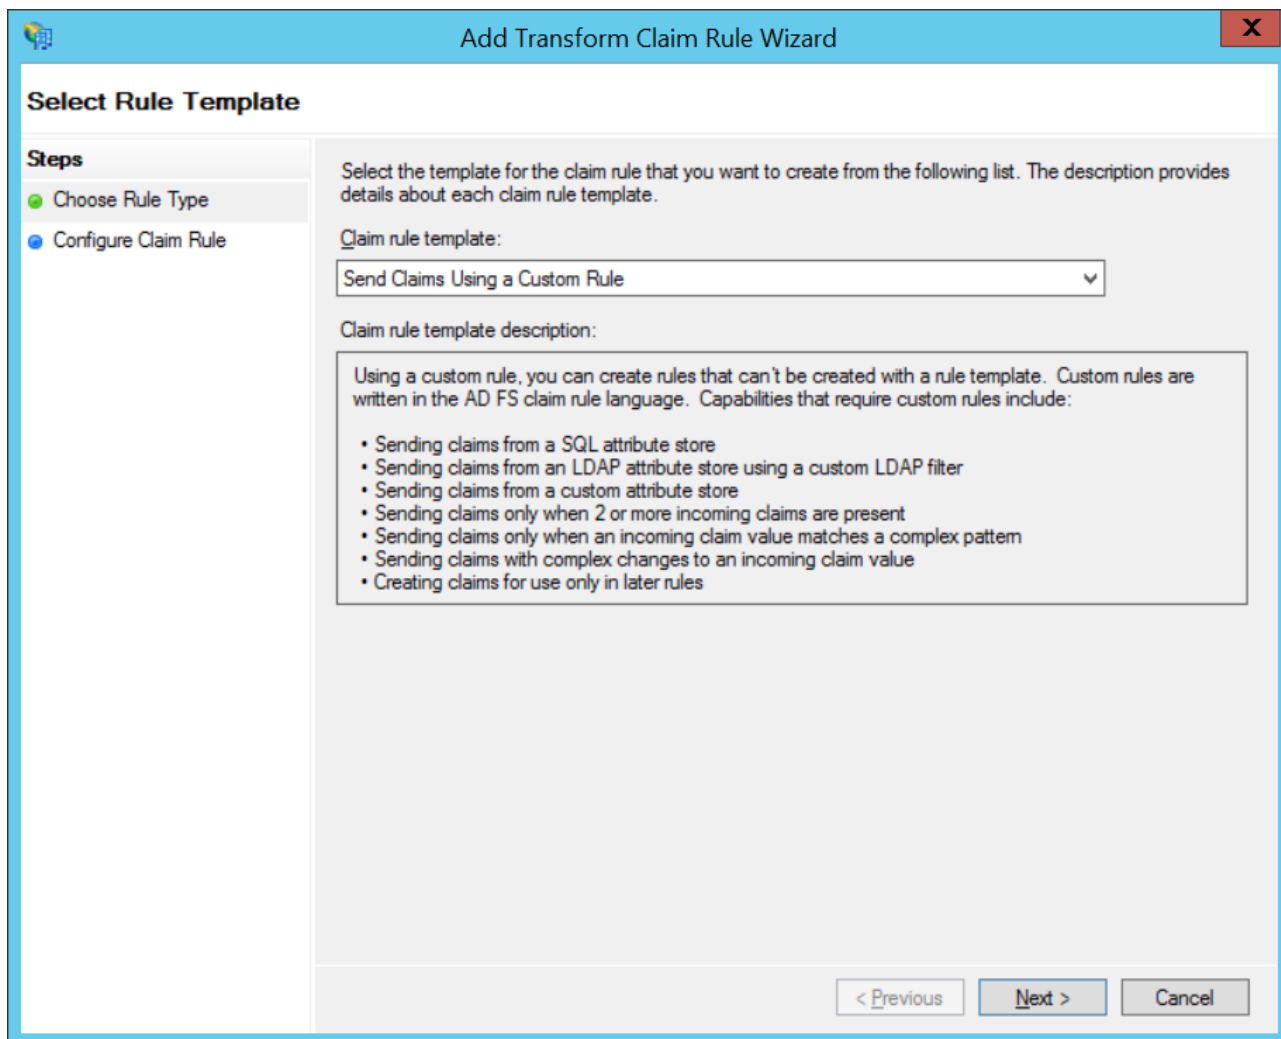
Add Transform Claim Rule Wizard

X

Select Rule Template

Steps

Choose Rule Type

Configure Claim Rule

Select the template for the claim rule that you want to create from the following list. The description provides details about each claim rule template.

Claim rule template:

Send Claims Using a Custom Rule

Claim rule template description:

Using a custom rule, you can create rules that can't be created with a rule template. Custom rules are written in the AD FS claim rule language. Capabilities that require custom rules include:

• Sending claims from a SQL attribute store
• Sending claims from an LDAP attribute store using a custom LDAP filter
• Sending claims from a custom attribute store
• Sending claims only when 2 or more incoming claims are present
• Sending claims only when an incoming claim value matches a complex pattern
• Sending claims with complex changes to an incoming claim value
• Creating claims for use only in later rules

< Previous

Next >

Cancel